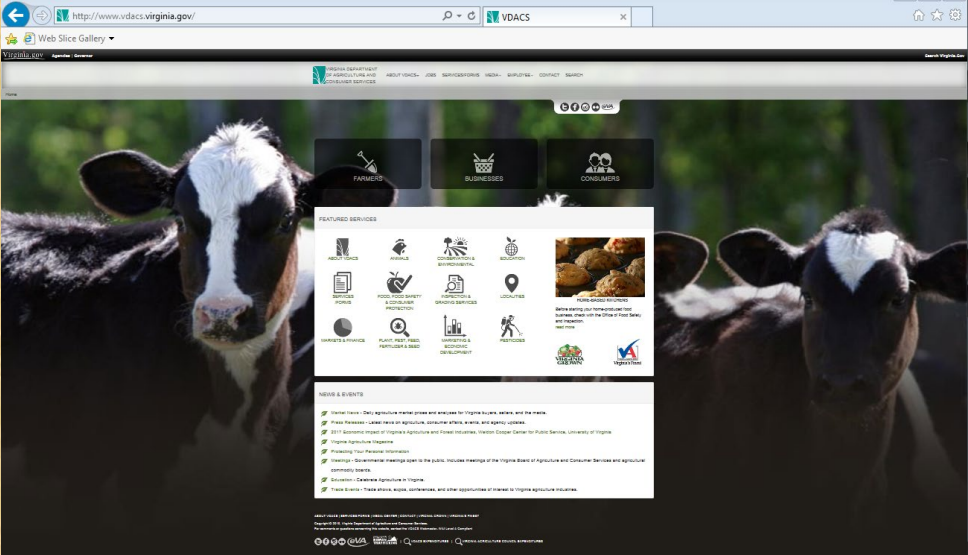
http://www.vdacs.virginia.gov/

VDACS

Web Slice Gallery

Virginia.gov Agencies | Governor

Search Virginia.Gov

VIRGINIA DEPARTMENT OF AGRICULTURE AND CONSUMER SERVICES

ABOUT VDACS JOBS SERVICES/FORMS MEDIA EMPLOYEE CONTACT SEARCH

Home

FARMERS

BUSINESSES

CONSUMERS

FEATURED SERVICES

ABOUT VDACS

ANIMALS

CONSERVATION & ENVIRONMENTAL

EDUCATION

SERVICES FORMS

FOOD, FOOD SAFETY & CONSUMER PROTECTION

INSPECTION & GRADING SERVICES

LOCALITIES

MARKETS & FINANCE

PLANT, PEST, SEED, FERTILIZER & SEED

MARKETING & ECONOMIC DEVELOPMENT

PESTICIDES

HOME-BASED KITCHENS

Before starting your home-produced food business, check with the Office of Food Safety and Inspection. read more

VIRGINIA GROWN

Virginia's Finest

NEWS & EVENTS

Market News - Daily agriculture market prices and analyses for Virginia buyers, sellers, and the media.

Press Releases - Latest news on agriculture, consumer affairs, events, and agency updates.

2017 Economic Impact of Virginia's Agriculture and Forest Industries, Weldon Cooper Center for Public Service, University of Virginia

Virginia Agriculture Magazine

Protecting Your Personal Information

Meetings - Governmental meetings open to the public. Includes meetings of the Virginia Board of Agriculture and Consumer Services and agricultural commodity boards.

Education - Celebrate Agriculture in Virginia.

Trade Events - Trade shows, expos, conferences, and other opportunities of interest to Virginia agriculture industries.

ABOUT VDACS | SERVICES/FORMS | MEDIA CENTER | CONTACT | PRIVACY POLICY | WEBSITE POLICY

Copyright © 2016, Virginia Department of Agriculture and Consumer Services.

For comments or questions concerning this website, contact the VDACS Webmaster. WAI Level A Compliant

VDACS SUPERSTORE | VIRGINIA AGRICULTURE COUNCIL SUPERSTORE